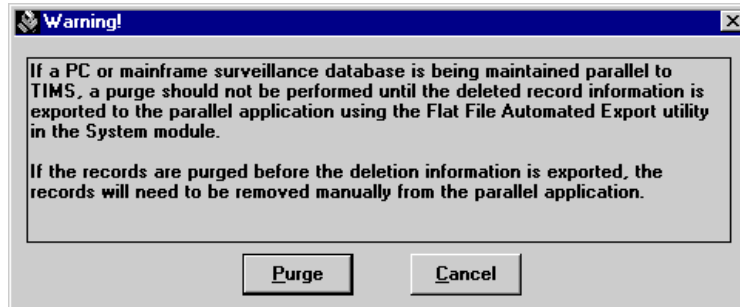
Warning!

If a PC or mainframe surveillance database is being maintained parallel to TIMS, a purge should not be performed until the deleted record information is exported to the parallel application using the Flat File Automated Export utility in the System module.

If the records are purged before the deletion information is exported, the records will need to be removed manually from the parallel application.

Purge

Cancel